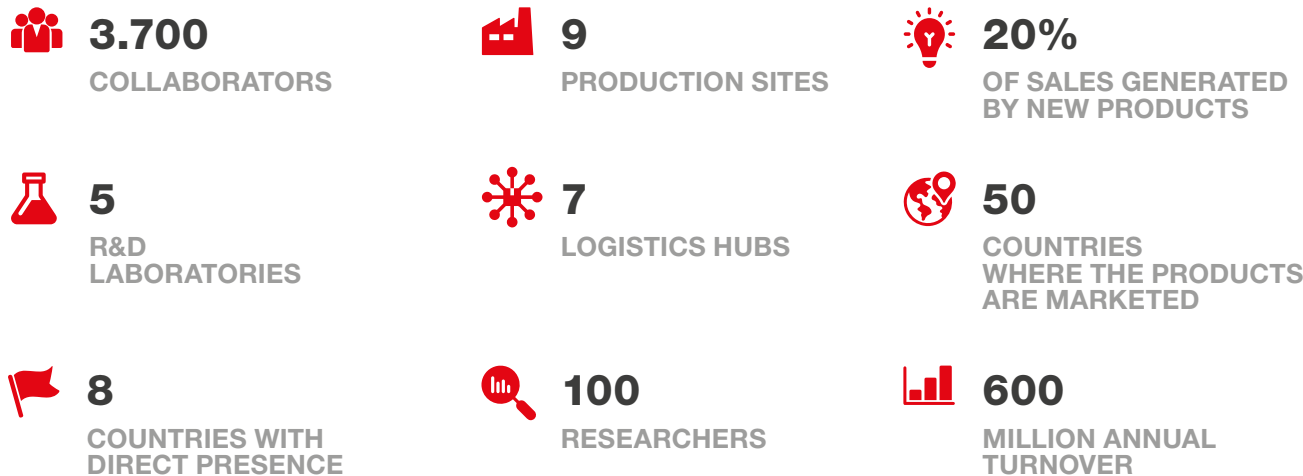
3.700
COLLABORATORS

9
PRODUCTION SITES

20%
OF SALES GENERATED BY NEW PRODUCTS

5
R&D LABORATORIES

7
LOGISTICS HUBS

50
COUNTRIES WHERE THE PRODUCTS ARE MARKETED

8
COUNTRIES WITH DIRECT PRESENCE

100
RESEARCHERS

600
MILLION ANNUAL TURNOVER